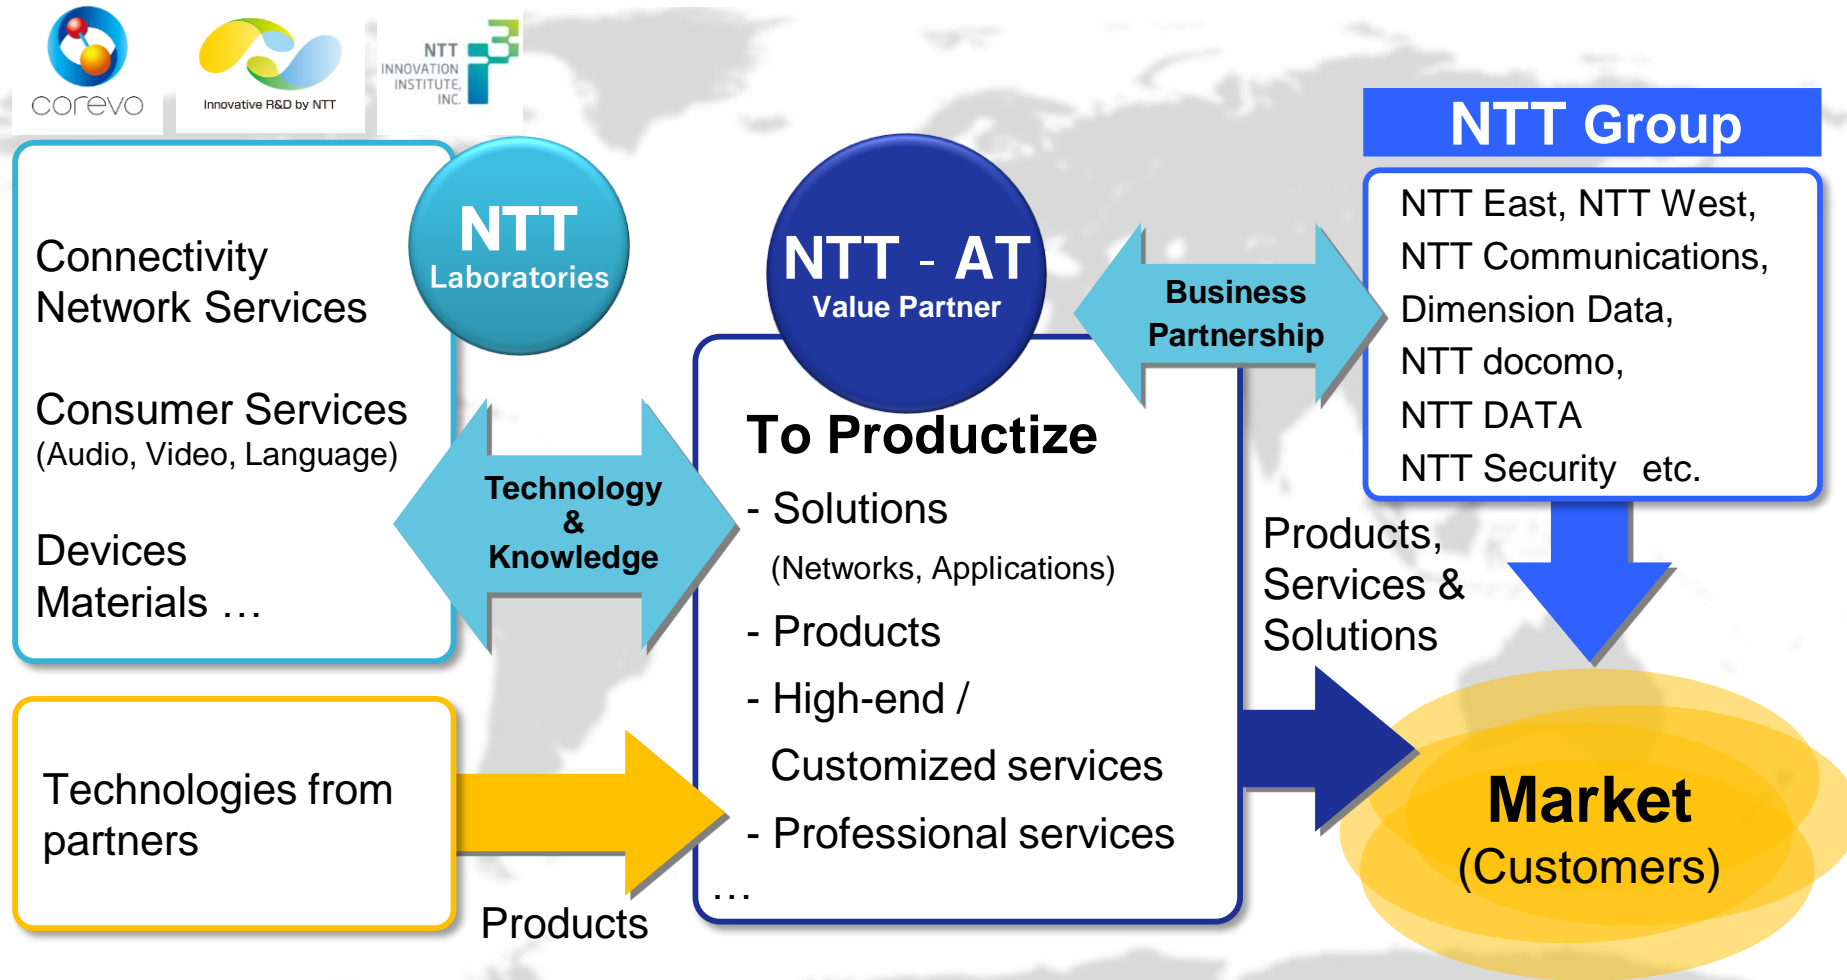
corevo

Innovative R&D by NTT

NTT INNOVATION INSTITUTE, INC.

NTT Laboratories

Connectivity
Network Services

Consumer Services
(Audio, Video, Language)

Devices
Materials …

Technology & Knowledge

NTT - AT
Value Partner

To Productize
- Solutions
(Networks, Applications)
- Products
- High-end /
Customized services
- Professional services
…

Business Partnership

NTT Group

NTT East, NTT West,
NTT Communications,
Dimension Data,
NTT docomo,
NTT DATA
NTT Security etc.

Products,
Services &
Solutions

Technologies from partners

Products

Market
(Customers)